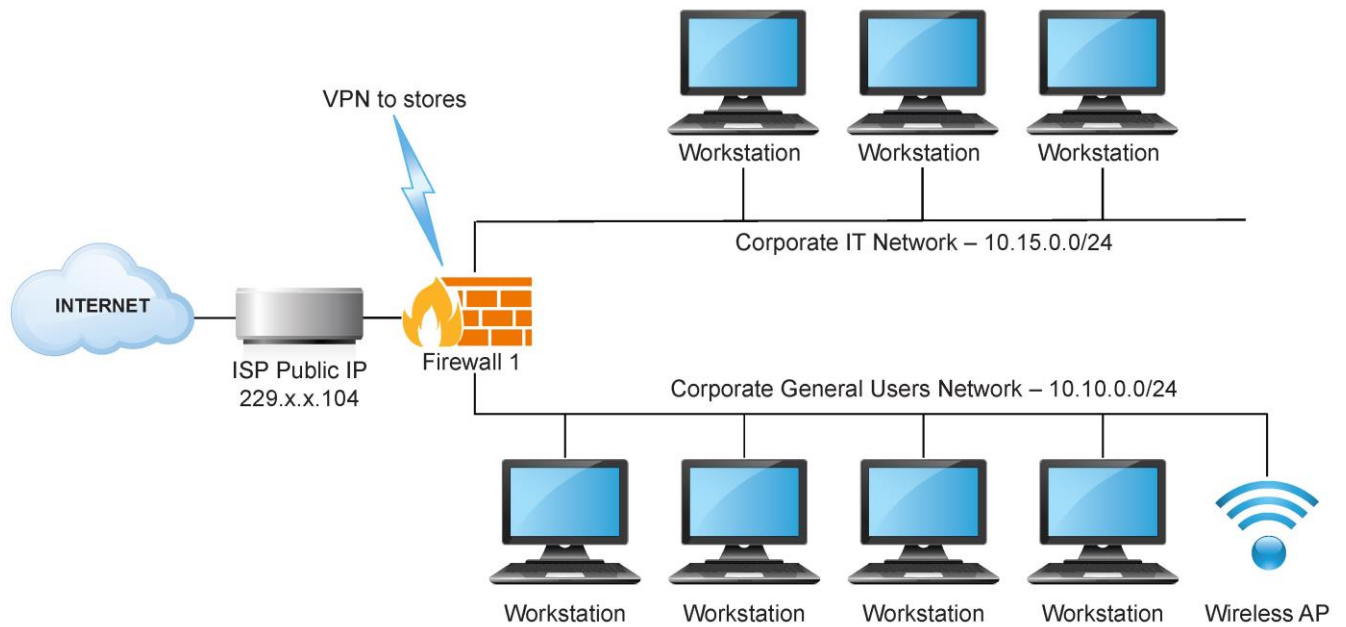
VPN to stores

Workstation
Workstation
Workstation

Corporate IT Network – 10.15.0.0/24

INTERNET

ISP Public IP
229.x.x.104

Firewall 1

Corporate General Users Network – 10.10.0.0/24

Workstation
Workstation
Workstation
Workstation
Wireless AP